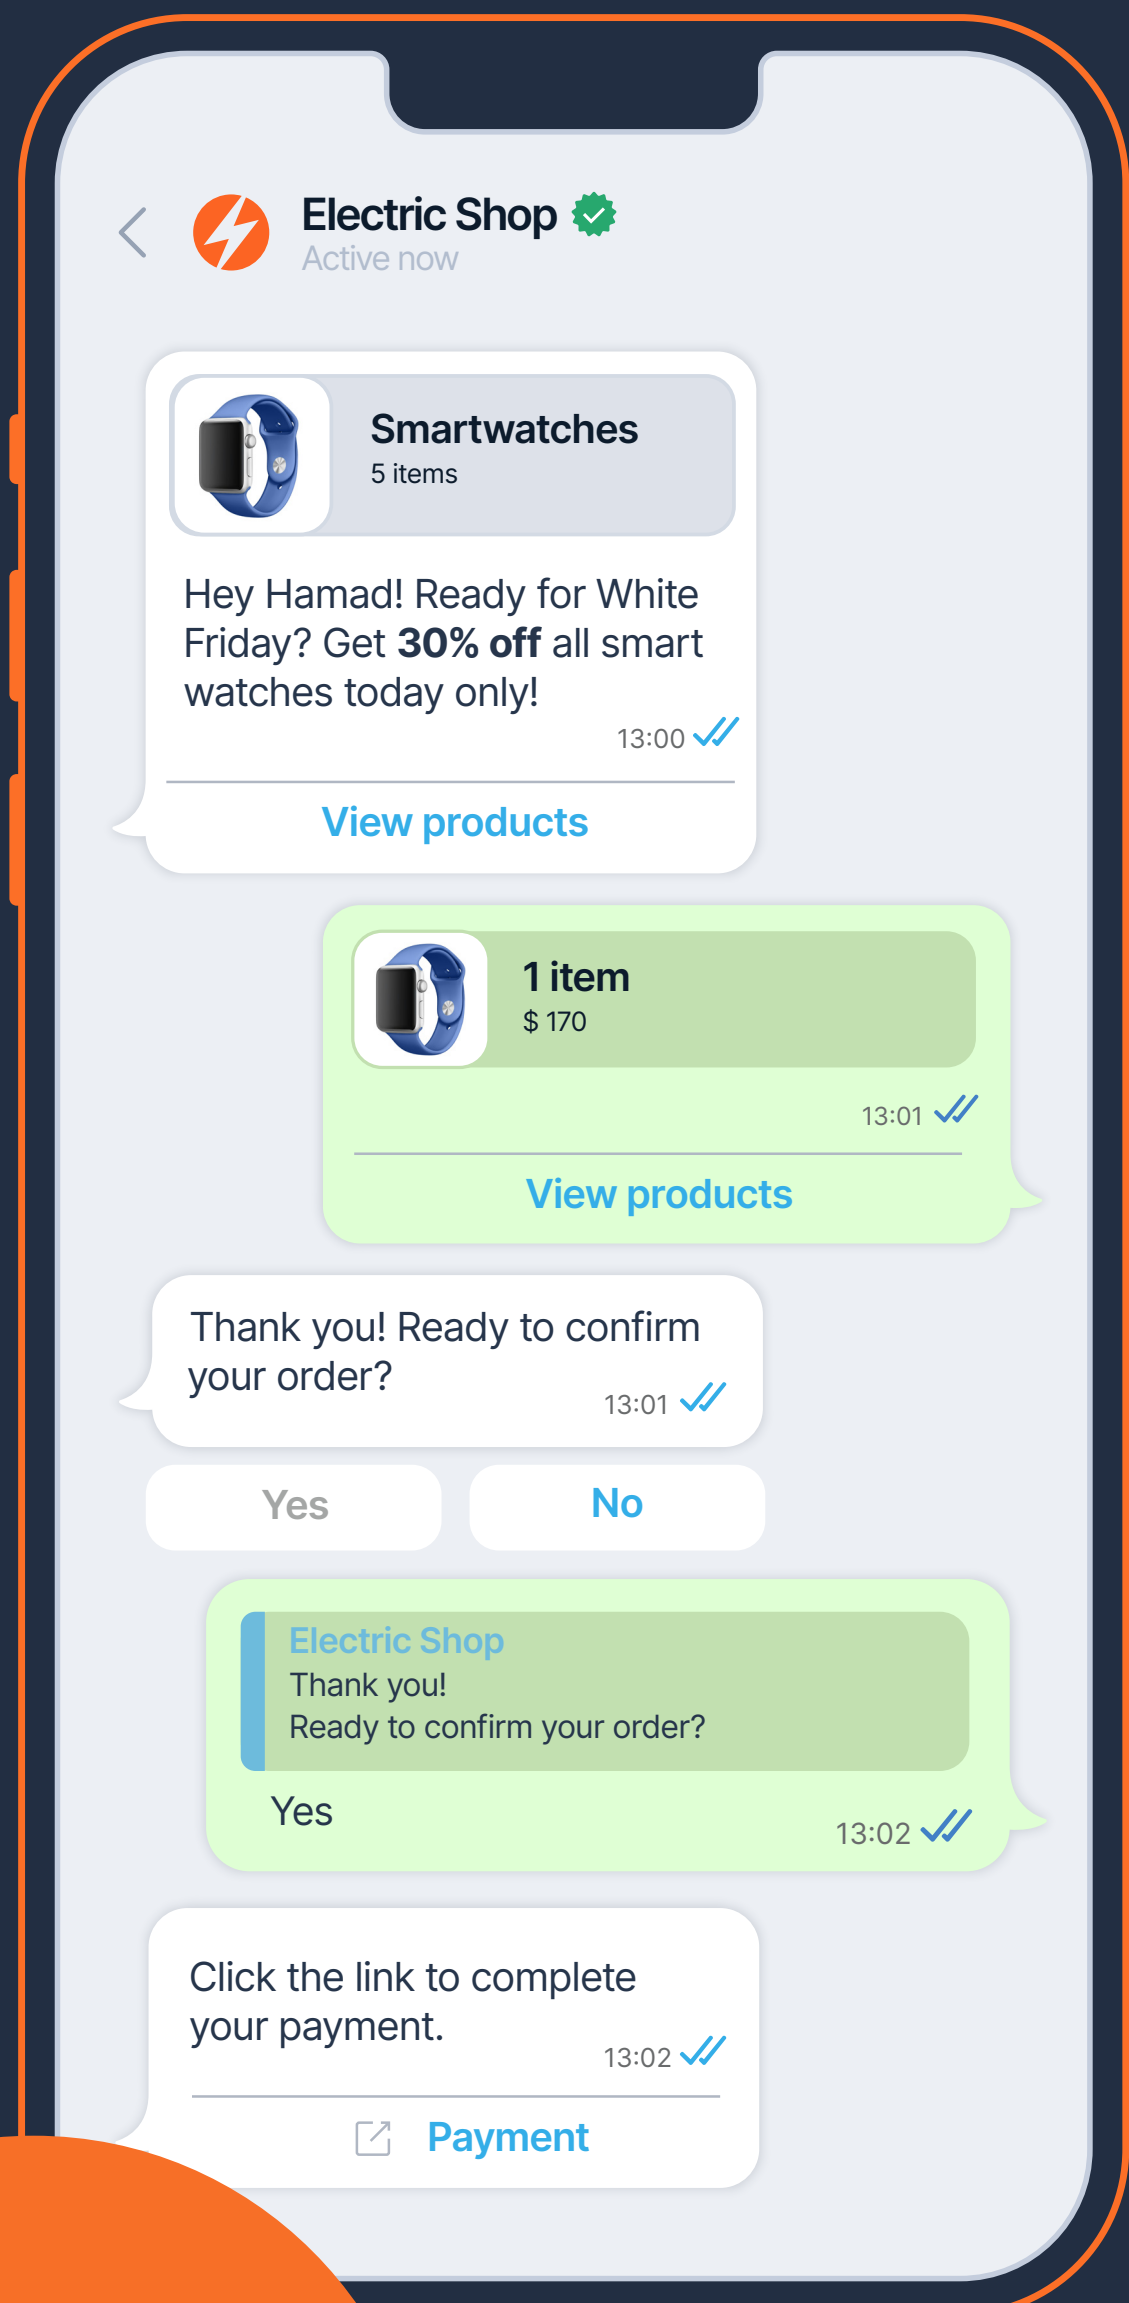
Electric Shop
Active now

Smartwatches
5 items

Hey Hamad! Ready for White Friday? Get **30% off** all smart watches today only!
13:00

View products

1 item
$ 170
13:01

View products

Thank you! Ready to confirm your order?
13:01

Yes
No

Electric Shop
Thank you!
Ready to confirm your order?
Yes
13:02

Click the link to complete your payment.
13:02

Payment